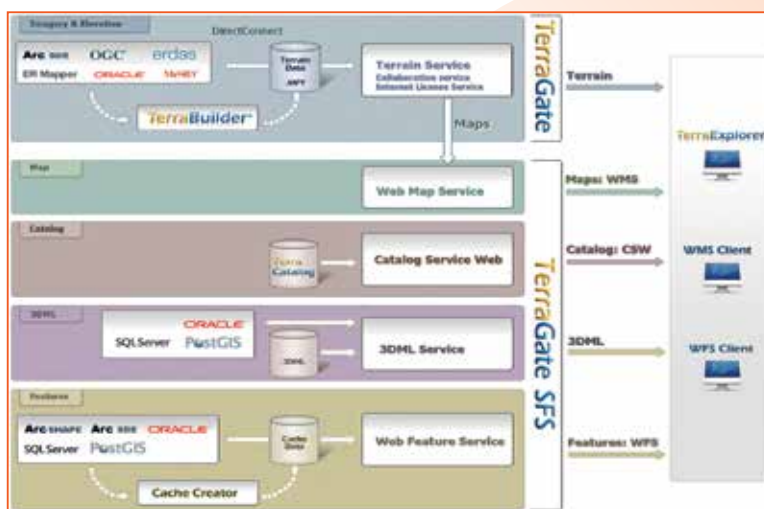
Imagery & Elevation

DirectConnect

Arc SDE OGC erdas
ER Mapper ORACLE MrSID

Terrain Data MPT

Terrain Service
Collaboration service
Internet License Service

TerraBuilder

TerraGate

Terrain

Maps

Map

Web Map Service

Maps: WMS

TerraExplorer

Catalog

Terra Catalog

Catalog Service Web

Catalog: CSW

WMS Client

3DML

ORACLE
SQLServer PostGIS

3DML

3DML Service

3DML

WFS Client

Features

Arc SHAPE Arc SDE ORACLE
SQLServer PostGIS

Cache Data

Web Feature Service

Features: WFS

Cache Creator

TerraGate SFS